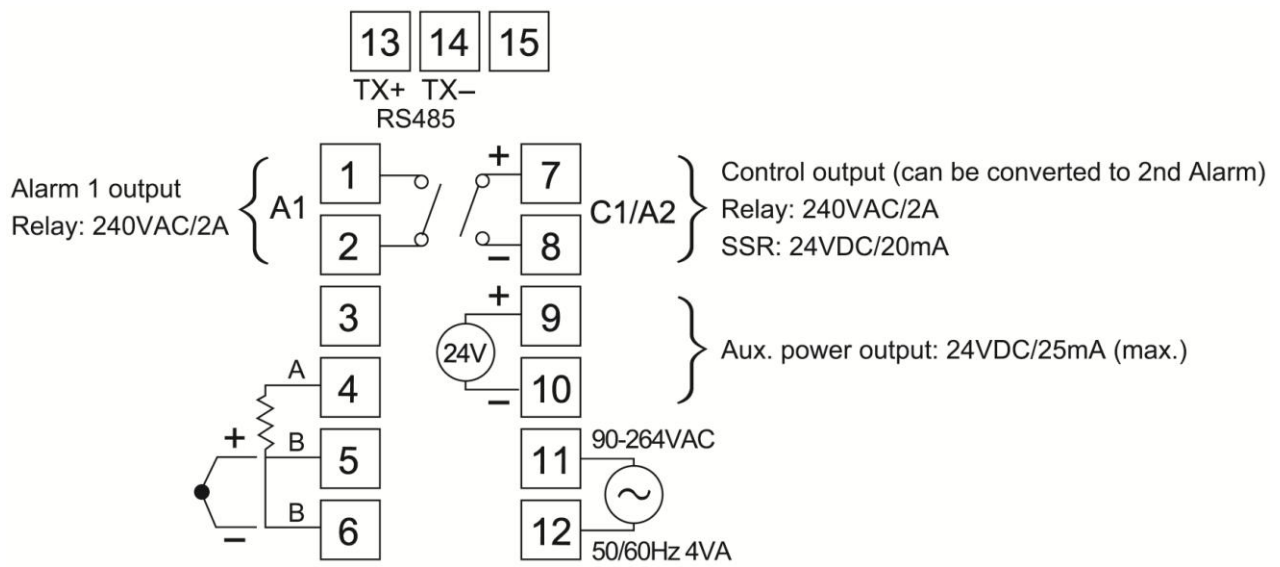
13 14 15
TX+ TX–
RS485

Alarm 1 output
Relay: 240VAC/2A

A1

1
2

+
7
8
–

C1/A2

Control output (can be converted to 2nd Alarm)
Relay: 240VAC/2A
SSR: 24VDC/20mA

3

+
9
24V
10
–

Aux. power output: 24VDC/25mA (max.)

A
4
+
B
5
B
6
–

11
12
90-264VAC
50/60Hz 4VA